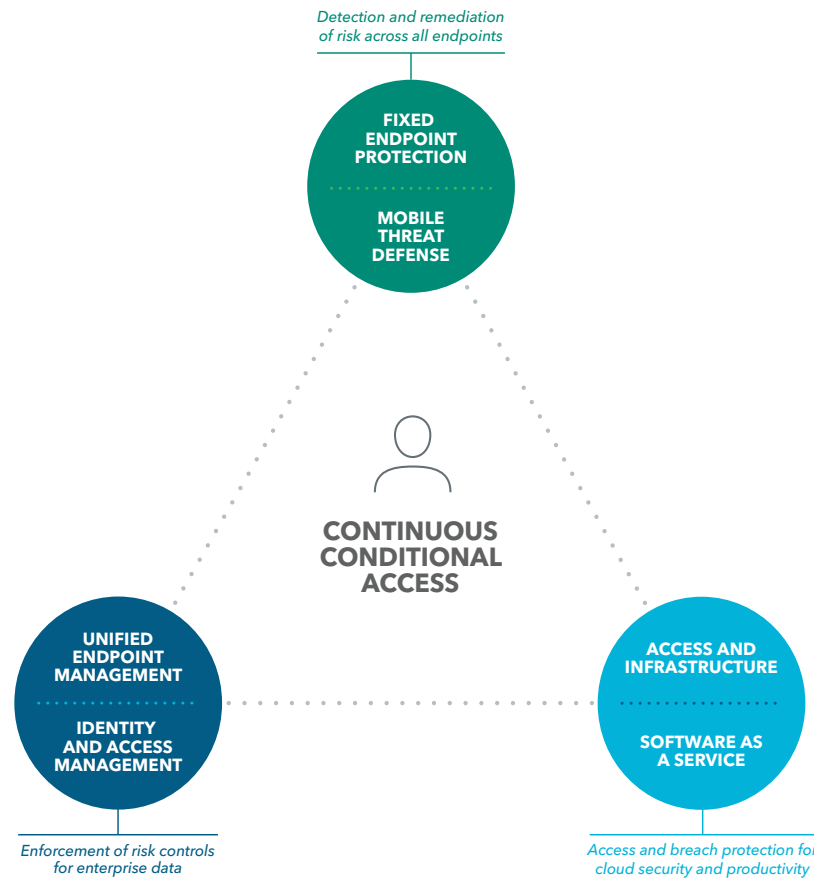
Detection and remediation of risk across all endpoints

FIXED ENDPOINT PROTECTION

MOBILE THREAT DEFENSE

CONTINUOUS CONDITIONAL ACCESS

UNIFIED ENDPOINT MANAGEMENT

IDENTITY AND ACCESS MANAGEMENT

Enforcement of risk controls for enterprise data

ACCESS AND INFRASTRUCTURE

SOFTWARE AS A SERVICE

Access and breach protection for cloud security and productivity